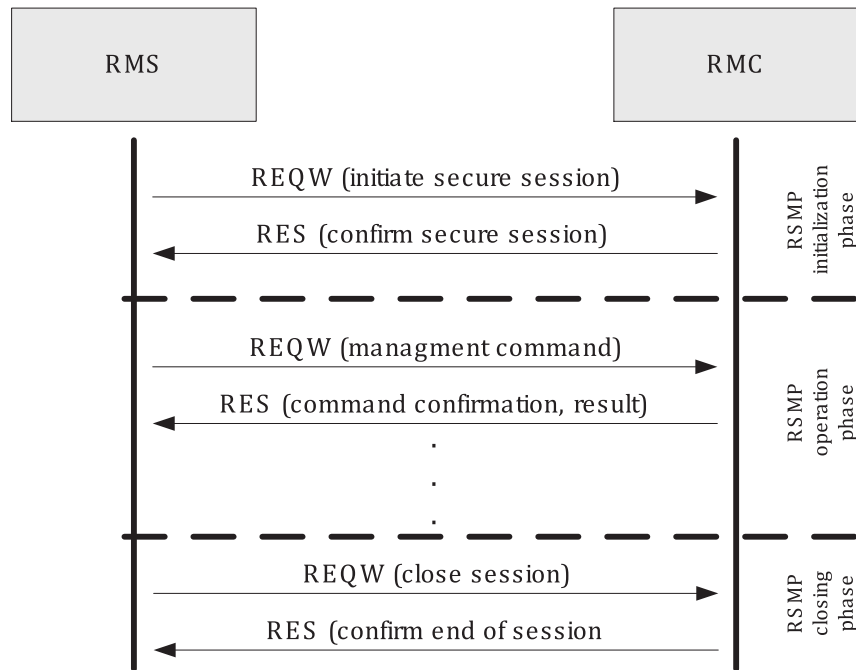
RMS

RMC

REQW (initiate secure session)

RES (confirm secure session)

RSMP initialization phase

REQW (managment command)

RES (command confirmation, result)

.
.
.

RSMP operation phase

REQW (close session)

RES (confirm end of session

RSMP closing phase